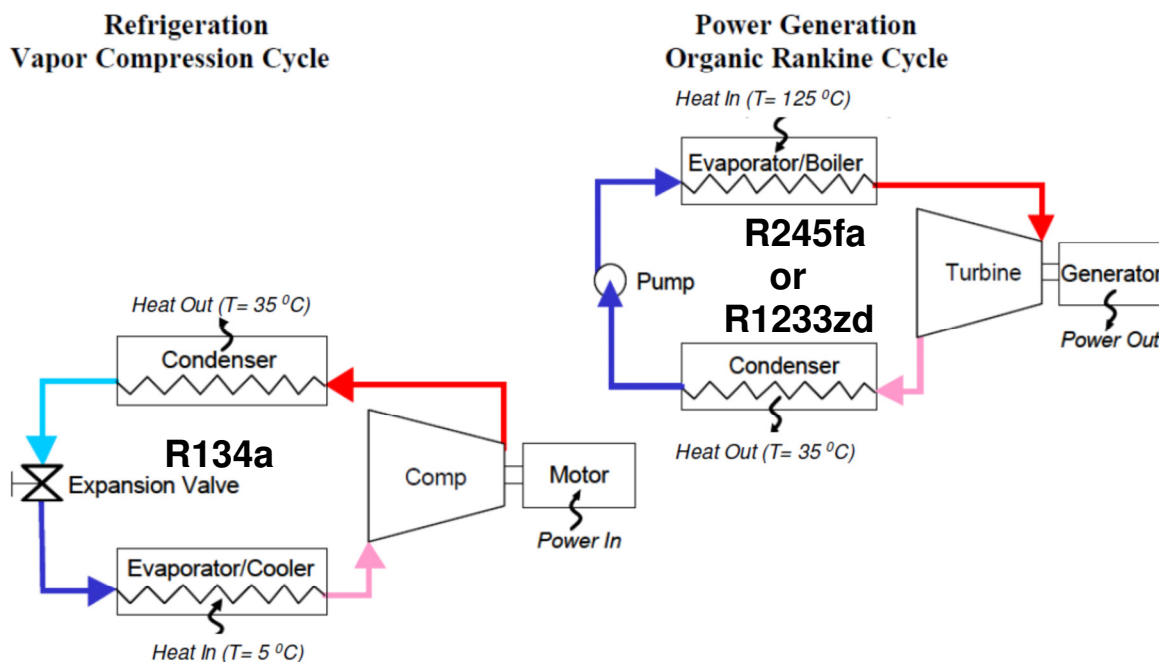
Refrigeration
Vapor Compression Cycle

Heat Out (T= 35 $^0$C)

Condenser

R134a

Expansion Valve

Comp

Motor

Power In

Evaporator/Cooler

Heat In (T= 5 $^0$C)

Power Generation
Organic Rankine Cycle

Heat In (T= 125 $^0$C)

Evaporator/Boiler

R245fa
or
R1233zd

Pump

Turbine

Generator

Power Out

Condenser

Heat Out (T= 35 $^0$C)